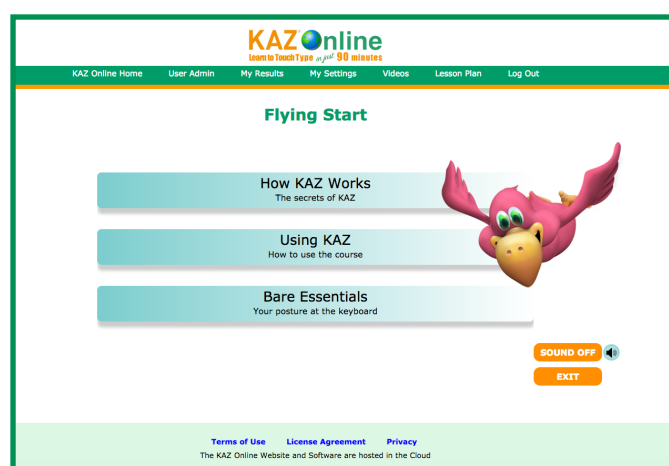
KAZ Online
Learn to Touch Type in just 90 minutes

KAZ Online Home | User Admin | My Results | My Settings | Videos | Lesson Plan | Log Out

Flying Start

How KAZ Works
The secrets of KAZ

Using KAZ
How to use the course

Bare Essentials
Your posture at the keyboard

SOUND OFF

EXIT

Terms of Use | License Agreement | Privacy

The KAZ Online Website and Software are hosted in the Cloud